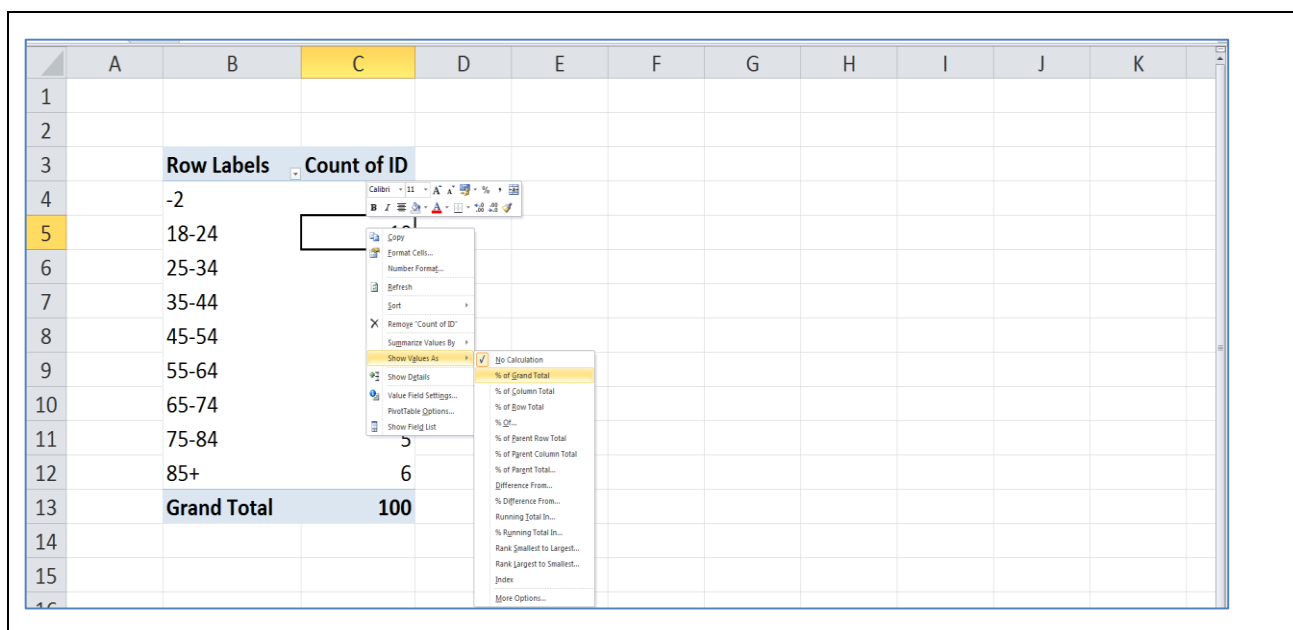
| | A | B | C | D | E | F | G | H | I | J | K |
|---|---|---|---|---|---|---|---|---|---|---|---|
| 1 | | | | | | | | | | | |
| 2 | | | | | | | | | | | |
| 3 | | Row Labels | Count of ID | | | | | | | | |
| 4 | | -2 | | | | | | | | | |
| 5 | | 18-24 | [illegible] | | | | | | | | |
| 6 | | 25-34 | | | | | | | | | |
| 7 | | 35-44 | | | | | | | | | |
| 8 | | 45-54 | | | | | | | | | |
| 9 | | 55-64 | | | | | | | | | |
| 10 | | 65-74 | | | | | | | | | |
| 11 | | 75-84 | 5 | | | | | | | | |
| 12 | | 85+ | 6 | | | | | | | | |
| 13 | | Grand Total | 100 | | | | | | | | |
| 14 | | | | | | | | | | | |
| 15 | | | | | | | | | | | |

Calibri 11 A A % ,
B I

Copy
Format Cells...
Number Format...
Refresh
Sort
Remove "Count of ID"
Summarize Values By
Show Values As
Show Details
Value Field Settings...
PivotTable Options...
Show Field List

No Calculation
% of Grand Total
% of Column Total
% of Row Total
% Of...
% of Parent Row Total
% of Parent Column Total
% of Parent Total...
Difference From...
% Difference From...
Running Total In...
% Running Total In...
Rank Smallest to Largest...
Rank Largest to Smallest...
Index
More Options...